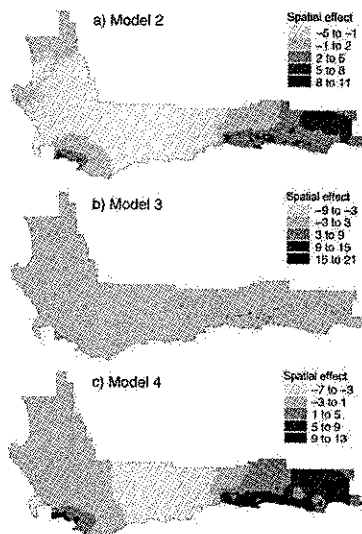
a) Model 2

Spatial effect
-5 to -1
-1 to 2
2 to 5
5 to 8
8 to 11

b) Model 3

Spatial effect
-9 to -3
-3 to 3
3 to 9
9 to 15
15 to 21

c) Model 4

Spatial effect
-7 to -3
-3 to 1
1 to 5
5 to 9
9 to 13